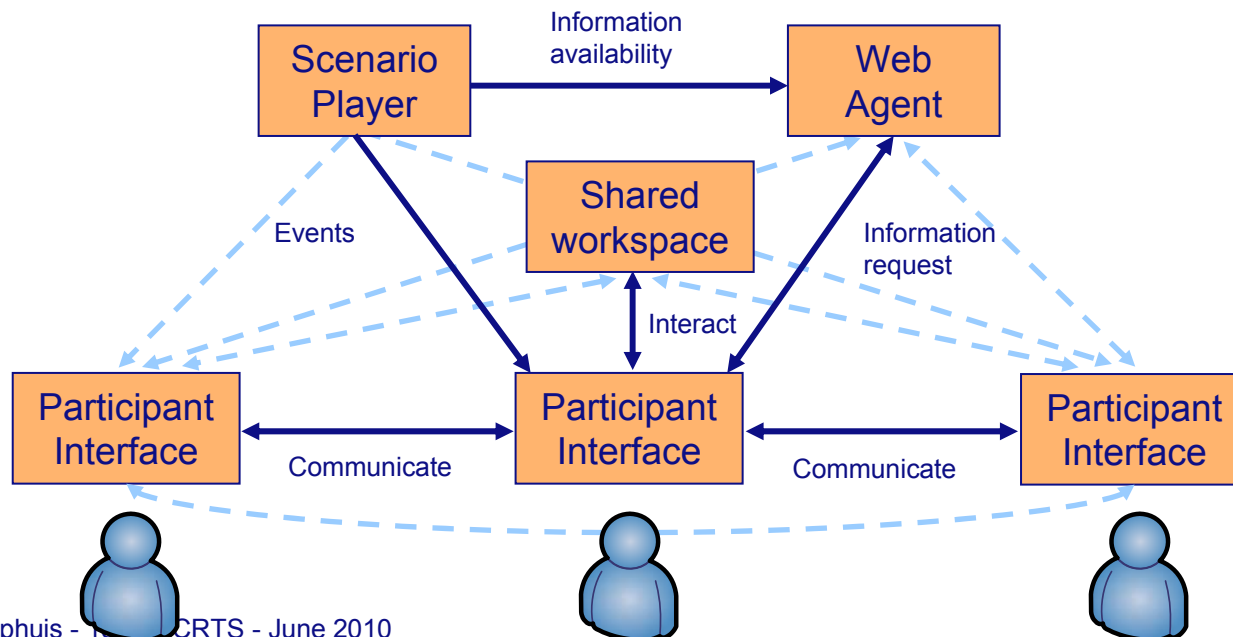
Scenario Player

Information availability

Web Agent

Shared workspace

Events

Information request

Interact

Participant Interface

Participant Interface

Participant Interface

Communicate

Communicate

phuis - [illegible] CRTS - June 2010